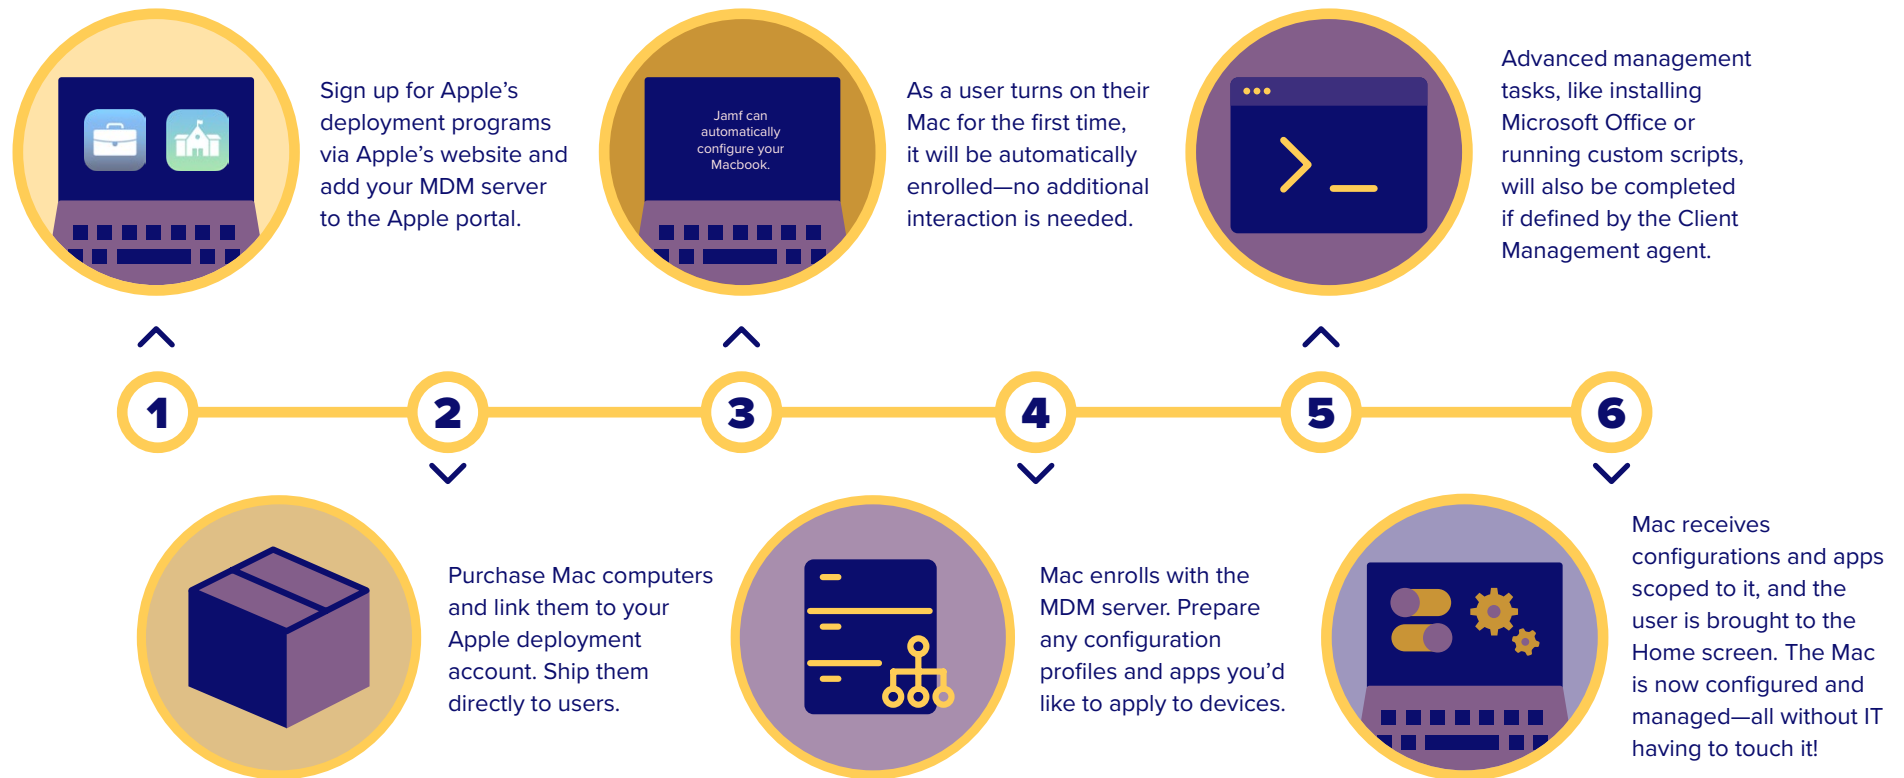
Sign up for Apple's deployment programs via Apple's website and add your MDM server to the Apple portal.

Jamf can automatically configure your Macbook.

As a user turns on their Mac for the first time, it will be automatically enrolled—no additional interaction is needed.

Advanced management tasks, like installing Microsoft Office or running custom scripts, will also be completed if defined by the Client Management agent.

1

2

3

4

5

6

Purchase Mac computers and link them to your Apple deployment account. Ship them directly to users.

Mac enrolls with the MDM server. Prepare any configuration profiles and apps you'd like to apply to devices.

Mac receives configurations and apps scoped to it, and the user is brought to the Home screen. The Mac is now configured and managed—all without IT having to touch it!